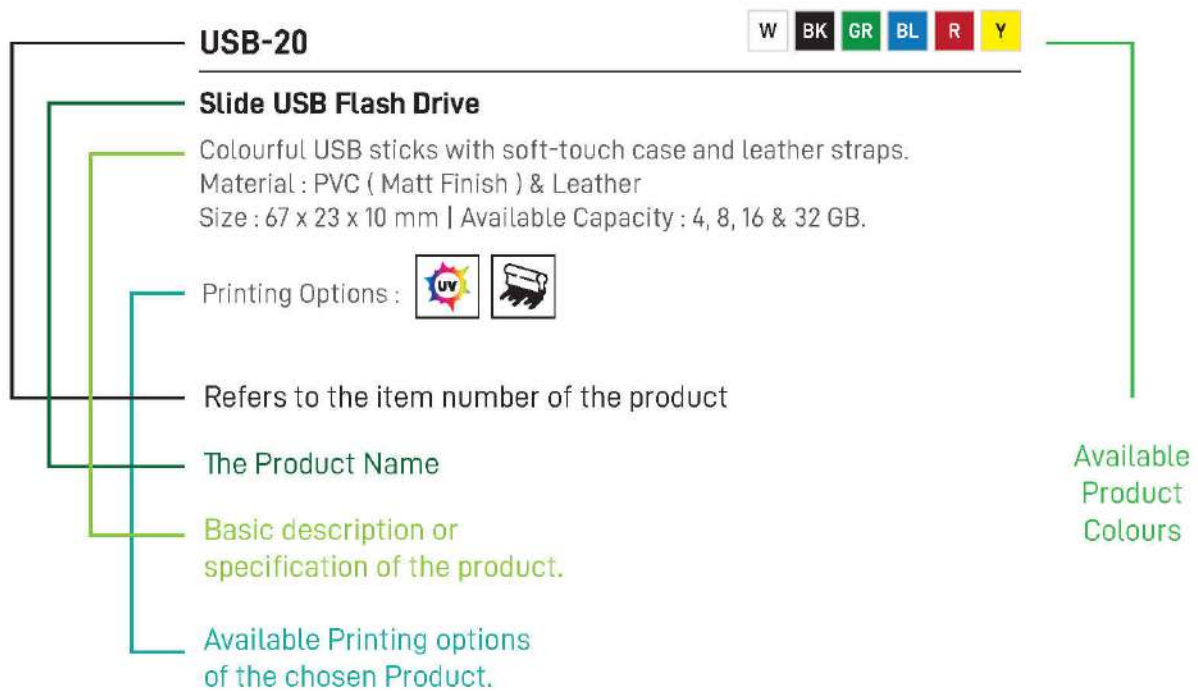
USB-20

W BK GR BL R Y

Slide USB Flash Drive

Colourful USB sticks with soft-touch case and leather straps.
Material : PVC ( Matt Finish ) & Leather
Size : 67 x 23 x 10 mm | Available Capacity : 4, 8, 16 & 32 GB.

Printing Options : UV

Refers to the item number of the product

The Product Name

Basic description or specification of the product.

Available Printing options of the chosen Product.

Available Product Colours